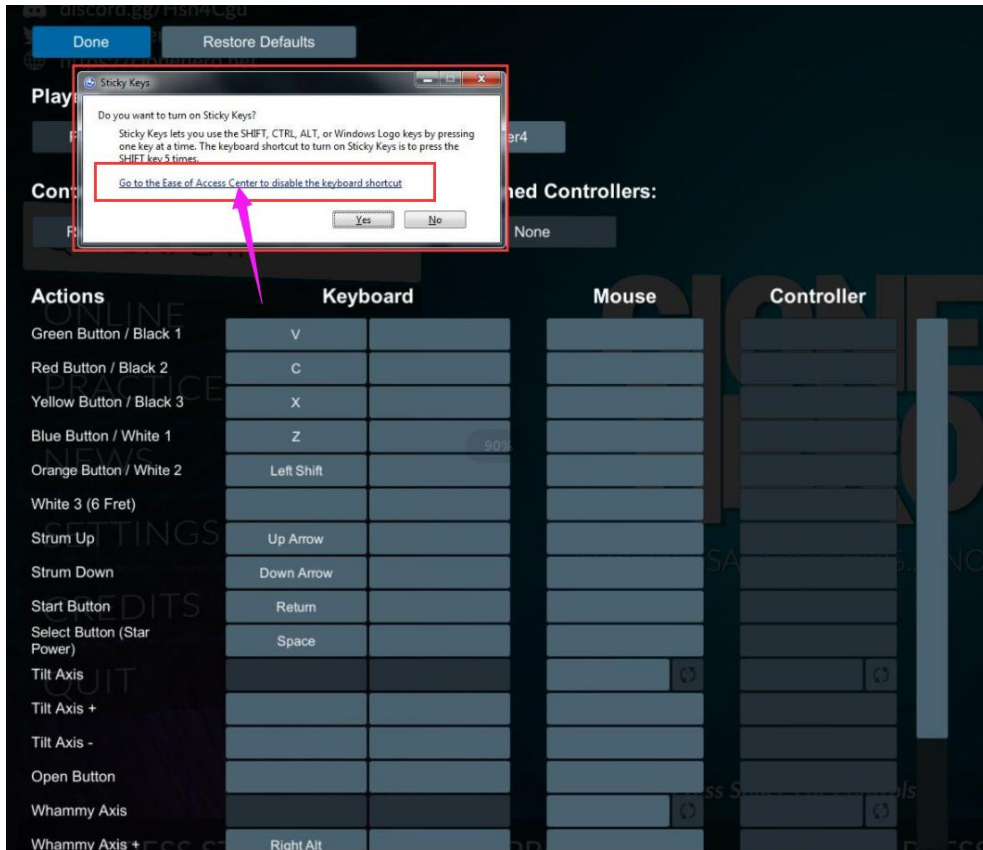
discord.gg/Hsn4Cgu

Done

Restore Defaults

Sticky Keys

Do you want to turn on Sticky Keys?

Sticky Keys lets you use the SHIFT, CTRL, ALT, or Windows Logo keys by pressing one key at a time. The keyboard shortcut to turn on Sticky Keys is to press the SHIFT key 5 times.

Go to the Ease of Access Center to disable the keyboard shortcut

Yes

No

Play

er4

Con

hed Controllers:

None

Actions

Keyboard

Mouse

Controller

| Actions | Keyboard | | Mouse | Controller |
|---|---|---|---|---|
| Green Button / Black 1 | V | | | |
| Red Button / Black 2 | C | | | |
| Yellow Button / Black 3 | X | | | |
| Blue Button / White 1 | Z | | | |
| Orange Button / White 2 | Left Shift | | | |
| White 3 (6 Fret) | | | | |
| Strum Up | Up Arrow | | | |
| Strum Down | Down Arrow | | | |
| Start Button | Return | | | |
| Select Button (Star Power) | Space | | | |
| Tilt Axis | | | | |
| Tilt Axis + | | | | |
| Tilt Axis - | | | | |
| Open Button | | | | |
| Whammy Axis | | | | |
| Whammy Axis + | Right Alt | | | |

ONLINE

PRACTICE

NEWS

SETTINGS

CREDITS

QUIT

90%